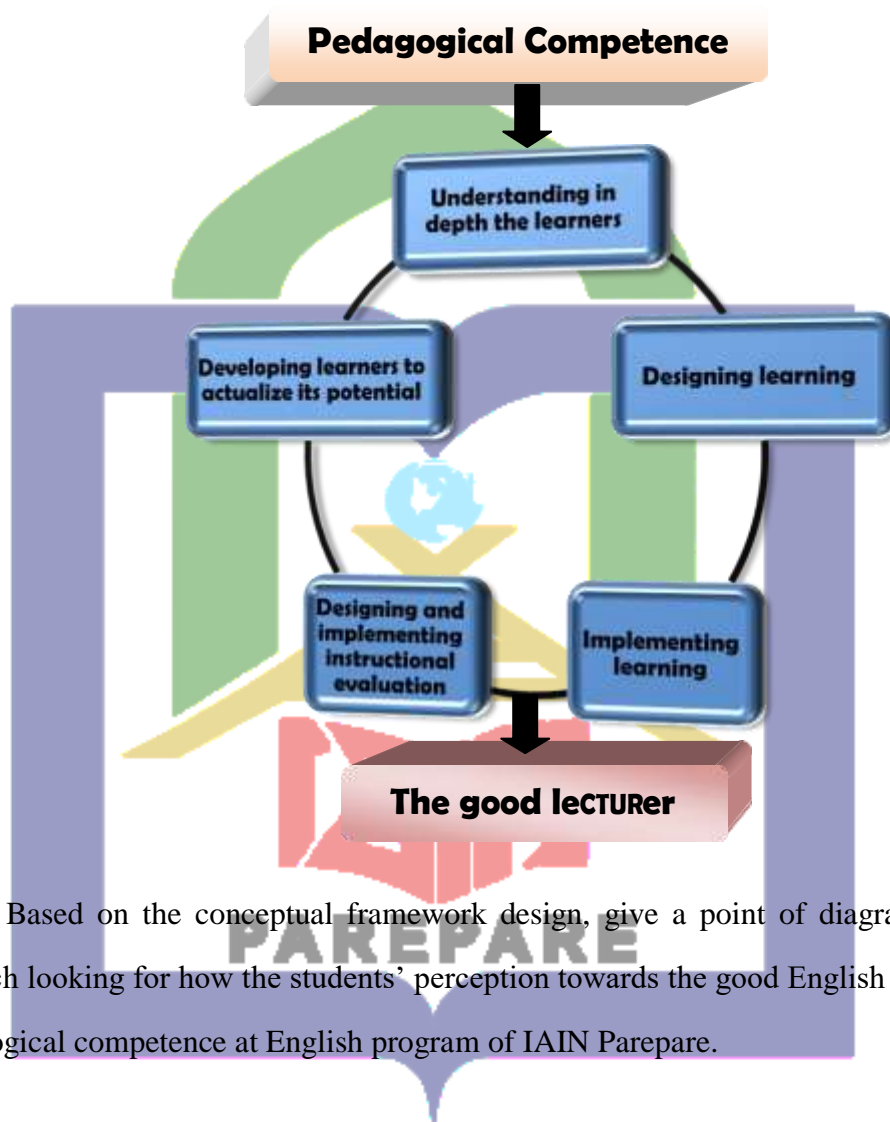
Pedagogical Competence

Understanding in depth the learners

Developing learners to actualize its potential

Designing learning

Designing and implementing instructional evaluation

Implementing learning

The good lecTURer

PAREPARE

Based on the conceptual framework design, give a point of diagra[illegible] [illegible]h looking for how the students' perception towards the good English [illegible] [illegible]ogical competence at English program of IAIN Parepare.